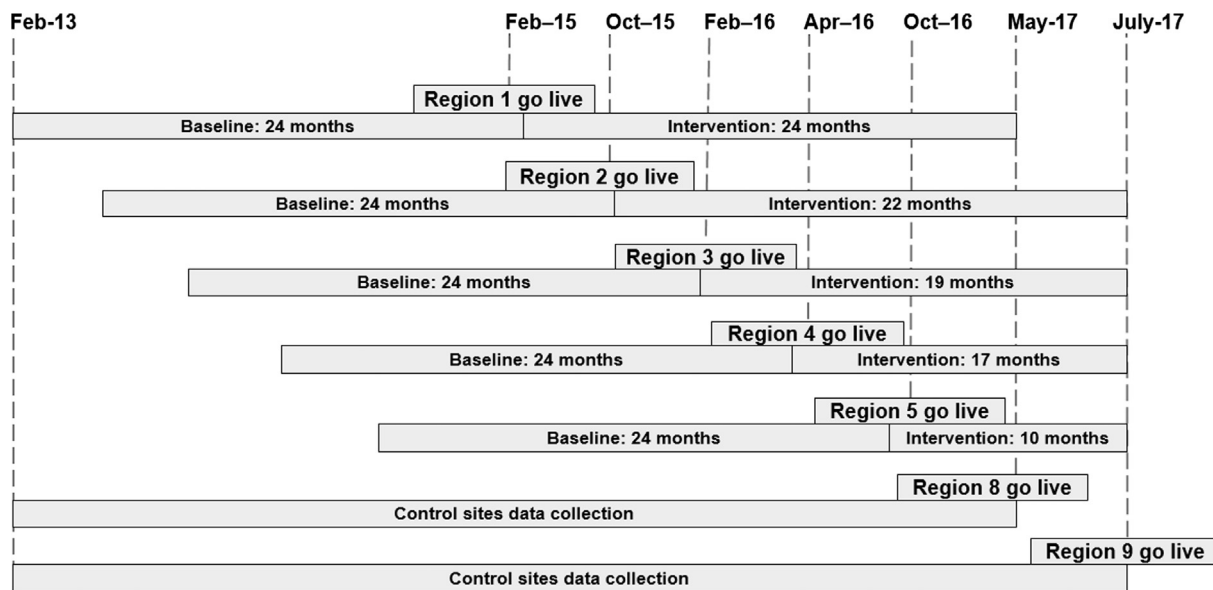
Feb-13 Feb–15 Oct–15 Feb–16 Apr–16 Oct–16 May-17 July-17

Region 1 go live

Baseline: 24 months

Intervention: 24 months

Region 2 go live

Baseline: 24 months

Intervention: 22 months

Region 3 go live

Baseline: 24 months

Intervention: 19 months

Region 4 go live

Baseline: 24 months

Intervention: 17 months

Region 5 go live

Baseline: 24 months

Intervention: 10 months

Region 8 go live

Control sites data collection

Region 9 go live

Control sites data collection